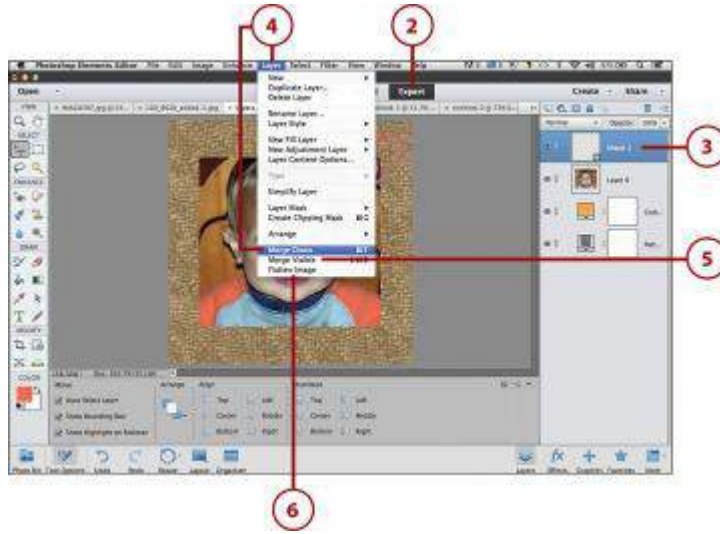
4
2
Photoshop Elements Editor File Edit Image Enhance Layer Select Filter View Window Help
Open
Expert
Create Share
New
Duplicate Layer...
Delete Layer
Rename Layer...
Layer Style
New Fill Layer
New Adjustment Layer
Layer Content Options...
Type
Simplify Layer
Layer Mask
Create Clipping Mask
Arrange
Merge Down
Merge Visible
Flatten Image
Normal
Opacity: 100%
Layer 2
Layer 4
3
5
6
Move
Auto Select Layer
Show Bounding Box
Show Highlight on Rollover
Arrange
Align
Top
Center
Bottom
Left
Middle
Right
Distribute
Top
Center
Bottom
Left
Middle
Right
Photo Bin
Tool Options
Undo
Redo
Rotate
Layout
Organizer
Layers
Effects
Graphics
Favorites
More